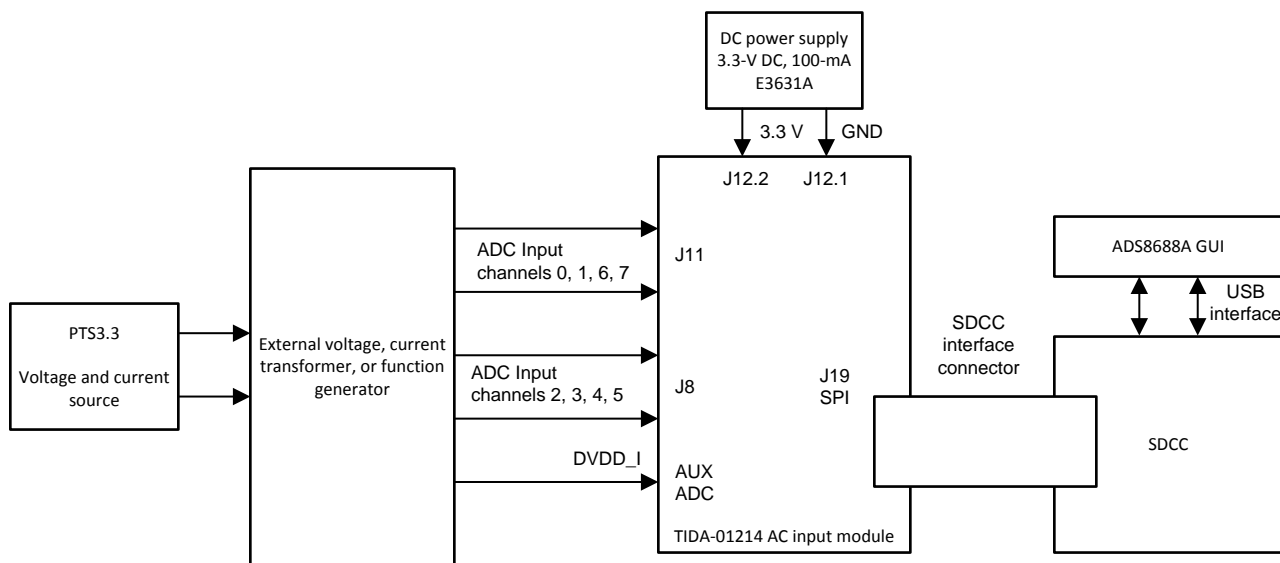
DC power supply
3.3-V DC, 100-mA
E3631A

3.3 V
GND

J12.2
J12.1

ADS8688A GUI

J11

ADC Input
channels 0, 1, 6, 7

USB
interface

PTS3.3

Voltage and current source

External voltage, current transformer, or function generator

SDCC
interface
connector

ADC Input
channels 2, 3, 4, 5

J8

J19
SPI

SDCC

DVDD_I

AUX
ADC

TIDA-01214 AC input module